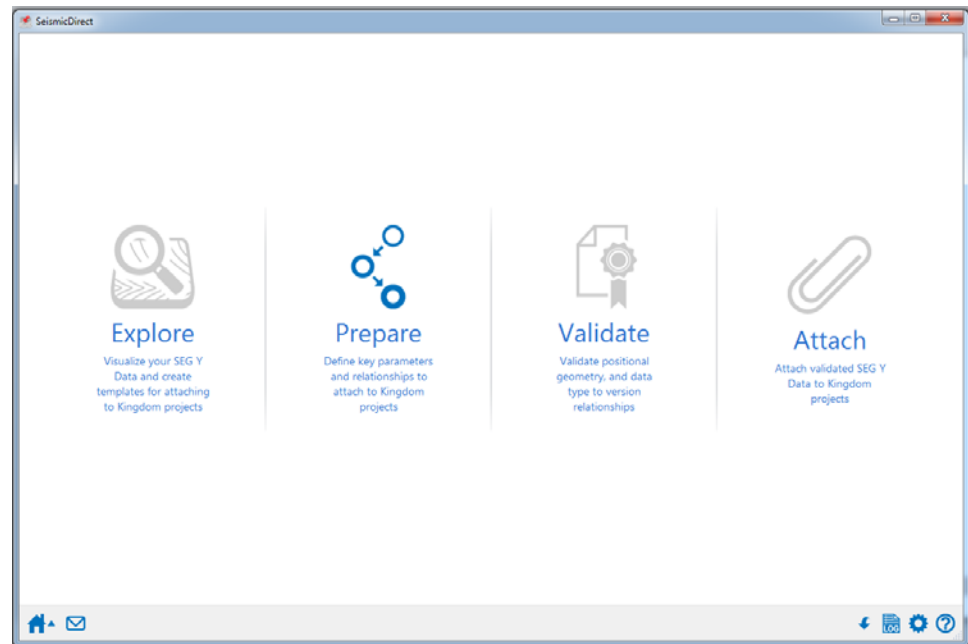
SeismicDirect

Explore
Visualize your SEG Y Data and create templates for attaching to Kingdom projects

Prepare
Define key parameters and relationships to attach to Kingdom projects

Validate
Validate positional geometry, and data type to version relationships

Attach
Attach validated SEG Y Data to Kingdom projects

LOG